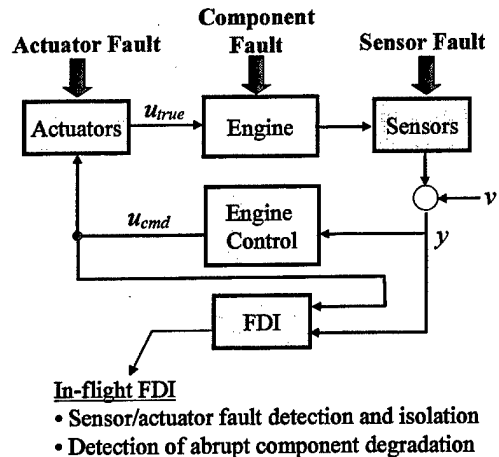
Actuator Fault

Component Fault

Sensor Fault

Actuators

$u_{true}$

Engine

Sensors

$v$

$u_{cmd}$

Engine Control

$y$

FDI

In-flight FDI

• Sensor/actuator fault detection and isolation

• Detection of abrupt component degradation